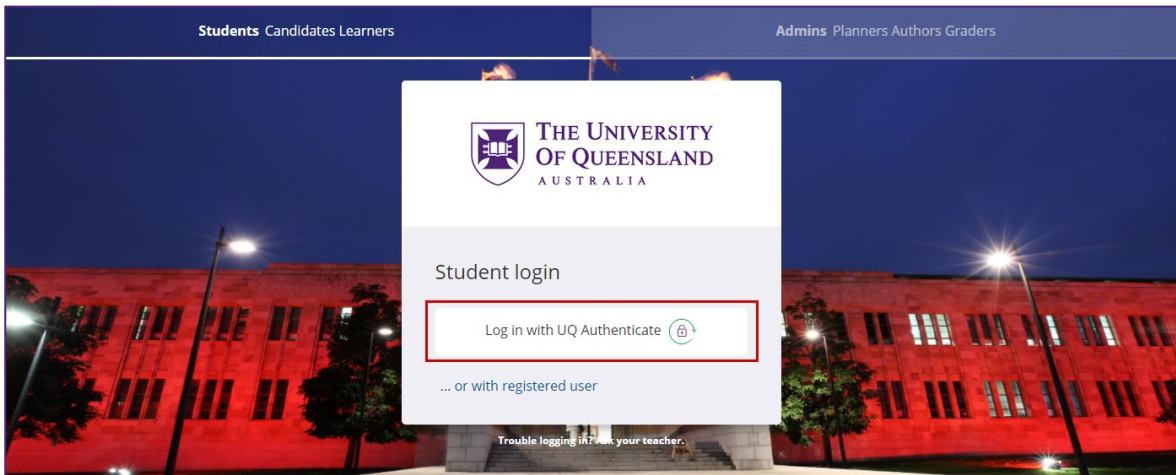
**Students** Candidates Learners

**Admins** Planners Authors Graders

THE UNIVERSITY OF QUEENSLAND
AUSTRALIA

Student login

Log in with UQ Authenticate

... or with registered user

Trouble logging in? Ask your teacher.